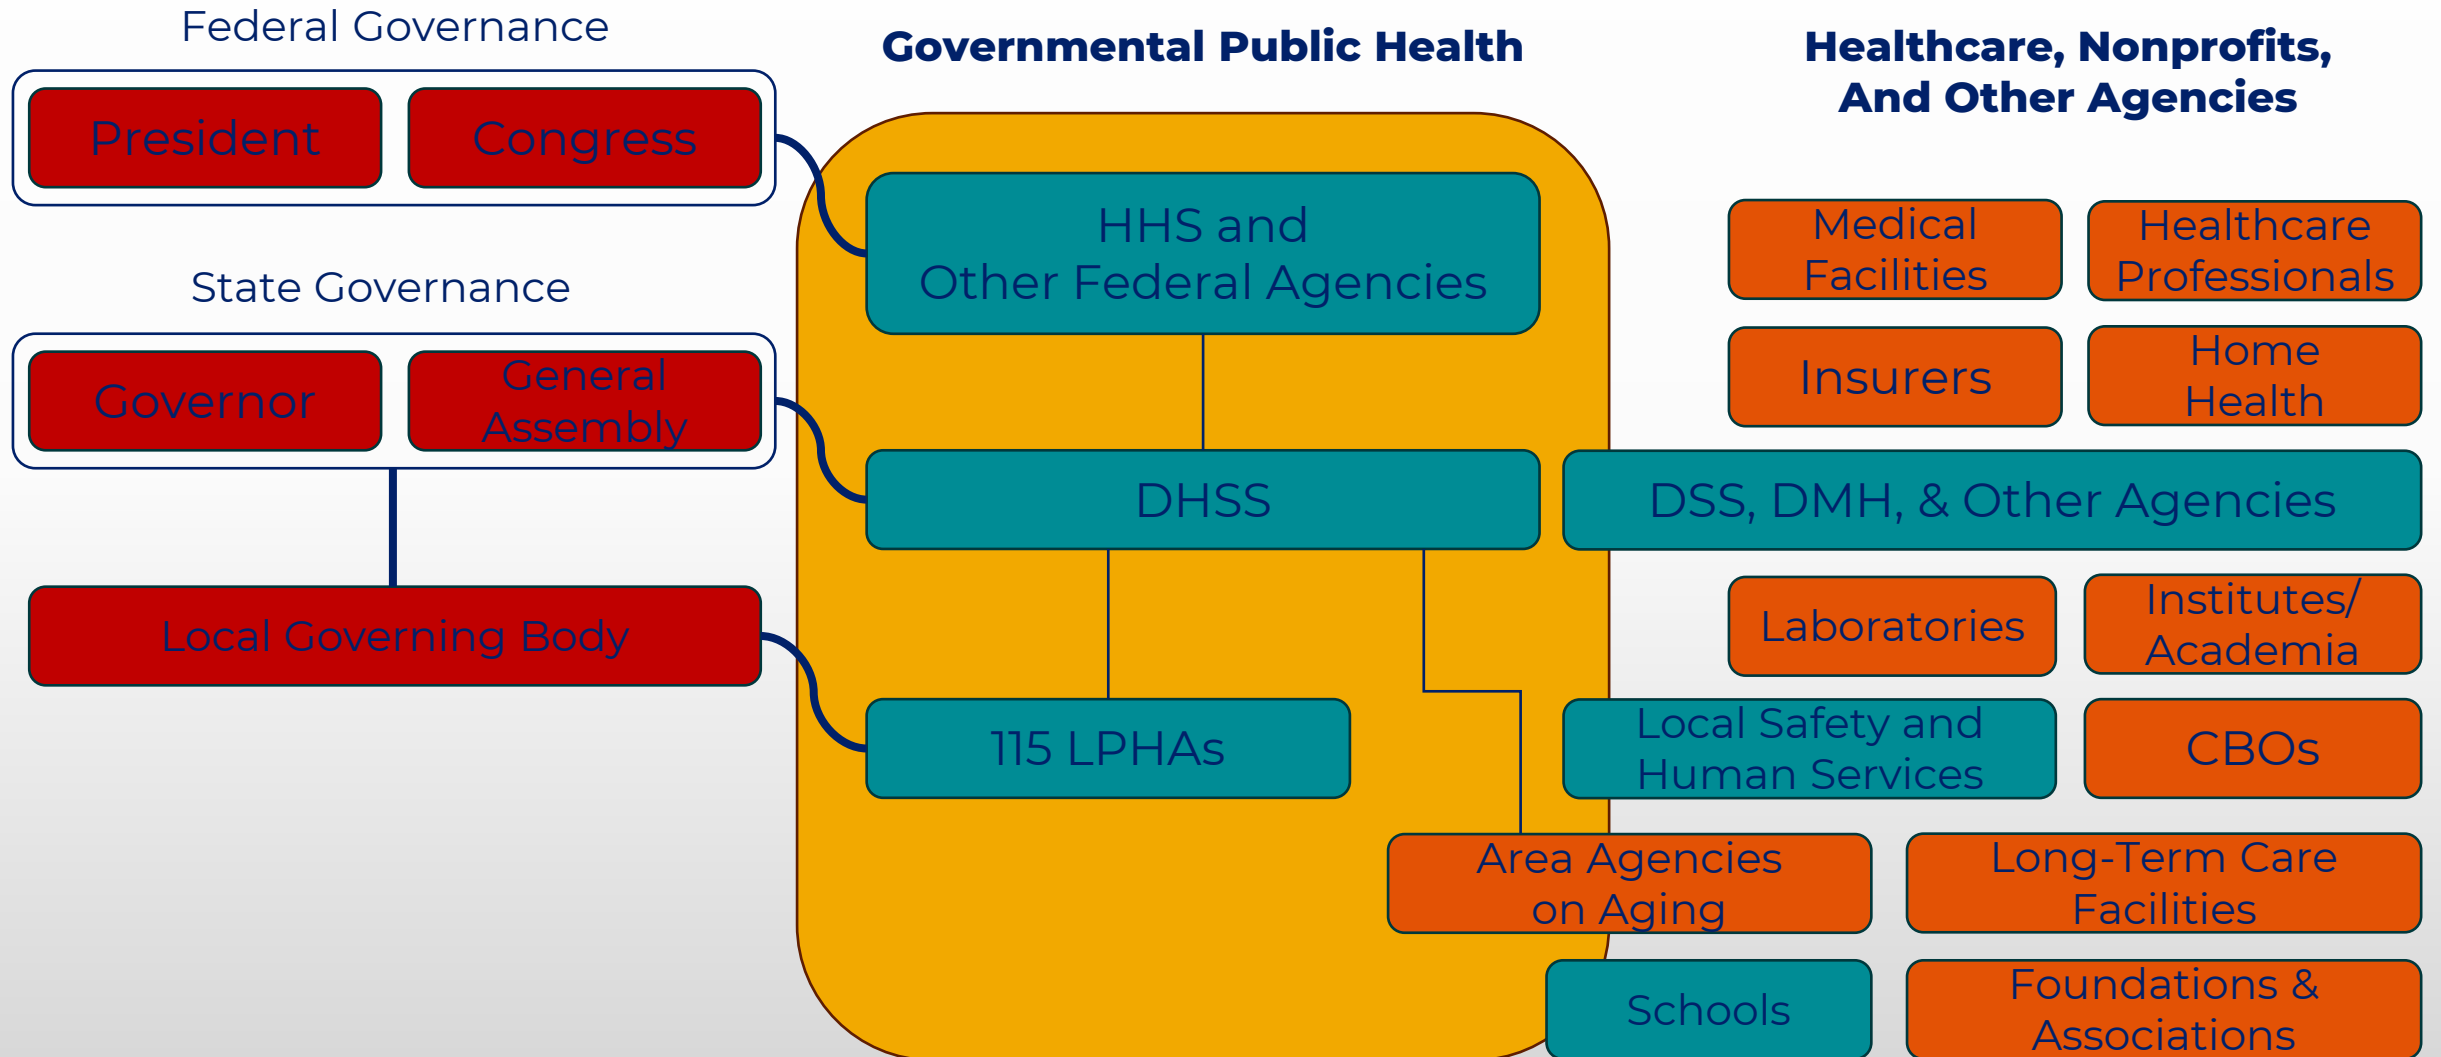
Federal Governance

President

Congress

State Governance

Governor

General Assembly

Local Governing Body

Governmental Public Health

HHS and Other Federal Agencies

DHSS

115 LPHAs

Healthcare, Nonprofits, And Other Agencies

Medical Facilities

Healthcare Professionals

Insurers

Home Health

DSS, DMH, & Other Agencies

Laboratories

Institutes/ Academia

Local Safety and Human Services

CBOs

Area Agencies on Aging

Long-Term Care Facilities

Schools

Foundations & Associations